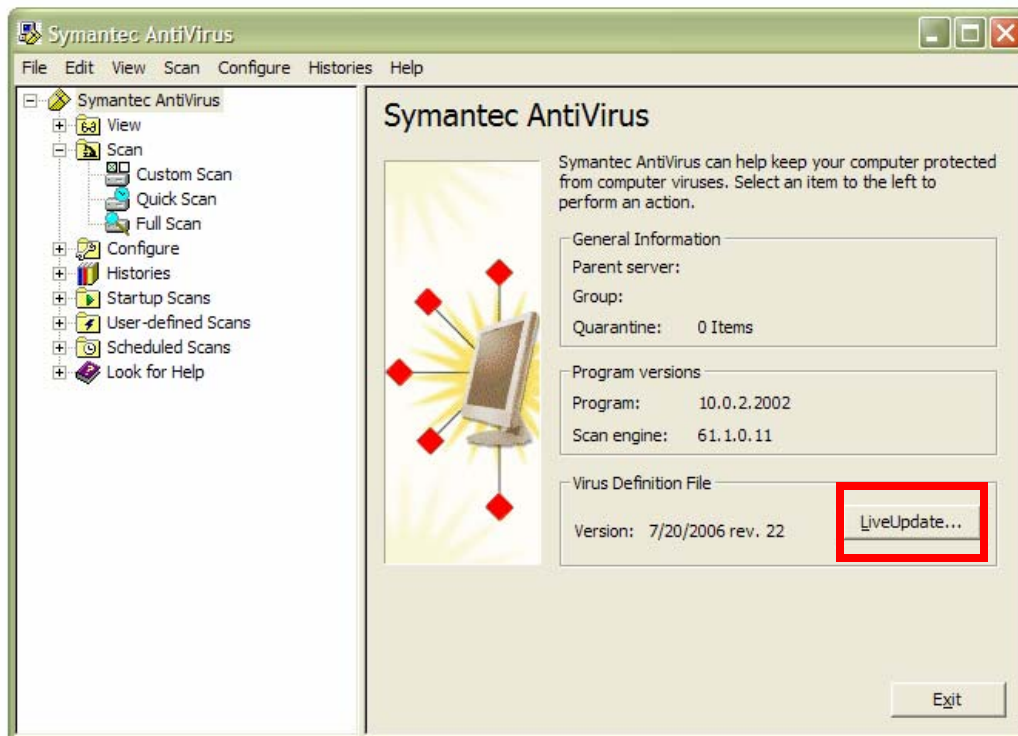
Symantec AntiVirus

File Edit View Scan Configure Histories Help

Symantec AntiVirus
View
Scan
Custom Scan
Quick Scan
Full Scan
Configure
Histories
Startup Scans
User-defined Scans
Scheduled Scans
Look for Help

Symantec AntiVirus

Symantec AntiVirus can help keep your computer protected from computer viruses. Select an item to the left to perform an action.

General Information
Parent server:
Group:
Quarantine: 0 Items

Program versions
Program: 10.0.2.2002
Scan engine: 61.1.0.11

Virus Definition File
Version: 7/20/2006 rev. 22
LiveUpdate...

Exit